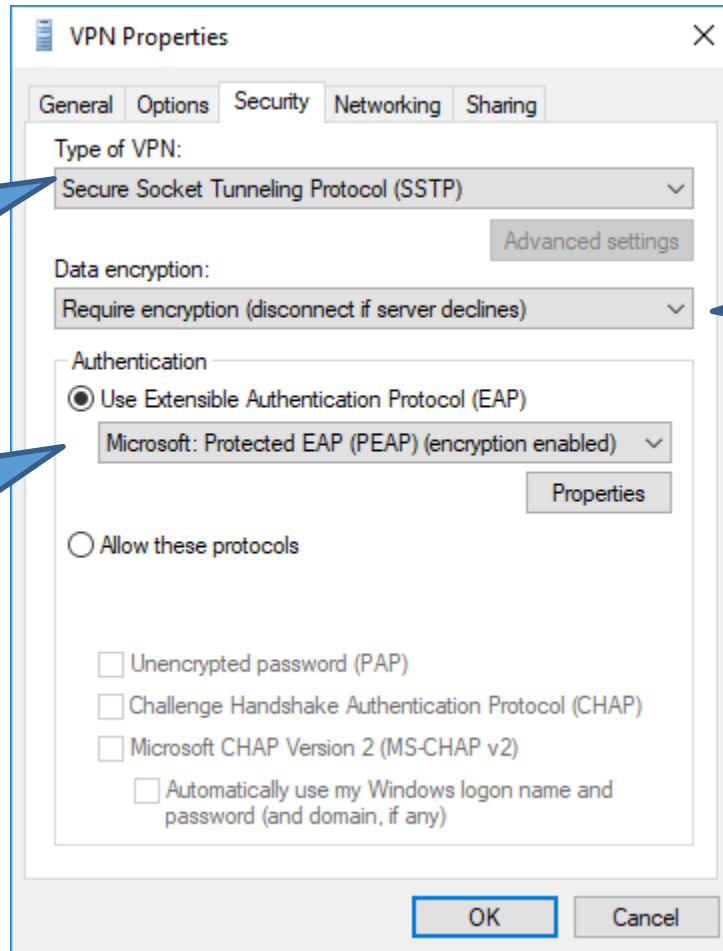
VPN Properties

General Options Security Networking Sharing

Type of VPN:

Secure Socket Tunneling Protocol (SSTP)

Advanced settings

Data encryption:

Require encryption (disconnect if server declines)

Authentication

Use Extensible Authentication Protocol (EAP)

Microsoft: Protected EAP (PEAP) (encryption enabled)

Properties

Allow these protocols

Unencrypted password (PAP)

Challenge Handshake Authentication Protocol (CHAP)

Microsoft CHAP Version 2 (MS-CHAP v2)

Automatically use my Windows logon name and password (and domain, if any)

OK Cancel